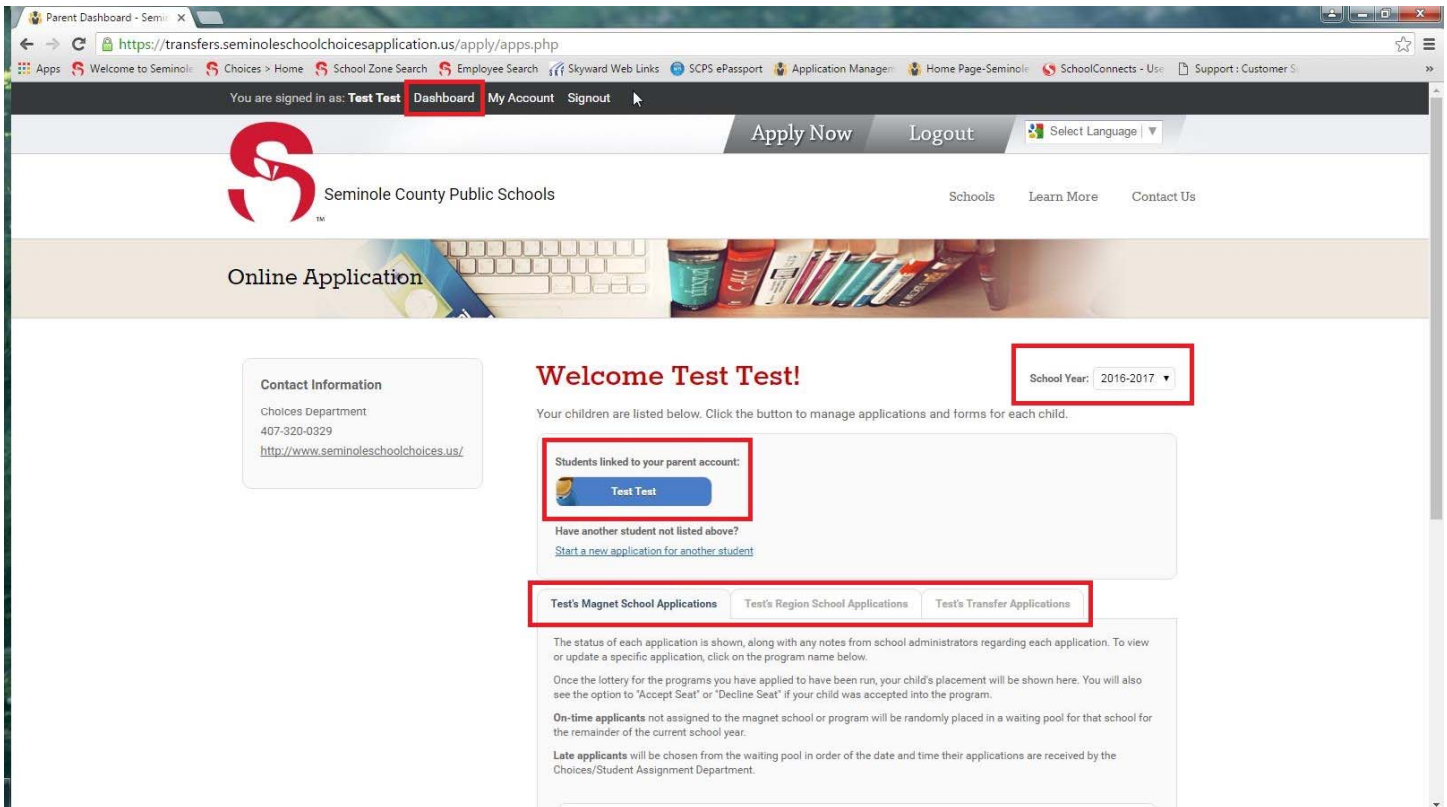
Parent Dashboard - Semi

https://transfers.seminoleschoolchoicesapplication.us/apply/apps.php

Apps  Welcome to Seminole  Choices > Home  School Zone Search  Employee Search  Skyward Web Links  SCPS ePassport  Application Managem  Home Page-Seminole  SchoolConnects - Use  Support : Customer S

You are signed in as: Test Test  Dashboard  My Account  Signout

Apply Now  Logout  Select Language

Seminole County Public Schools

Schools  Learn More  Contact Us

Online Application

Contact Information

Choices Department
407-320-0329
http://www.seminoleschoolchoices.us/

Welcome Test Test!

School Year: 2016-2017

Your children are listed below. Click the button to manage applications and forms for each child.

Students linked to your parent account:

Test Test

Have another student not listed above?
Start a new application for another student

Test's Magnet School Applications | Test's Region School Applications | Test's Transfer Applications

The status of each application is shown, along with any notes from school administrators regarding each application. To view or update a specific application, click on the program name below.

Once the lottery for the programs you have applied to have been run, your child's placement will be shown here. You will also see the option to "Accept Seat" or "Decline Seat" if your child was accepted into the program.

On-time applicants not assigned to the magnet school or program will be randomly placed in a waiting pool for that school for the remainder of the current school year.

Late applicants will be chosen from the waiting pool in order of the date and time their applications are received by the Choices/Student Assignment Department.